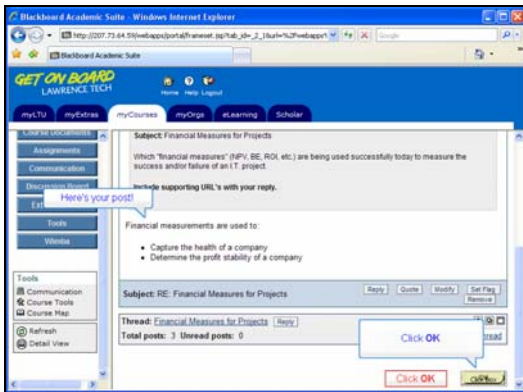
Blackboard Academic Suite - Windows Internet Explorer

http://207.73.64.59/webapps/portal/frameset.jsp?tab_id=_2_1&url=%2Fwebapps%

Google

Blackboard Academic Suite

GET ON BOARD
LAWRENCE TECH

Home Help Logout

myLTU myExtras myCourses myOrgs eLearning Scholar

Course Documents
Assignments
Communication
Discussion Board
Ext
Tools
Wimba

Here's your post!

Tools
Communication
Course Tools
Course Map

Refresh
Detail View

Subject: Financial Measures for Projects

Which "financial measures" (NPV, BE, ROI, etc.) are being used successfully today to measure the success and/or failure of an I.T. project.

Include supporting URL's with your reply.

Financial measurements are used to:

- Capture the health of a company
- Determine the profit stability of a company

Subject: RE: Financial Measures for Projects

Reply Quote Modify Set Flag Remove

Thread: Financial Measures for Projects Reply

Total posts: 3 Unread posts: 0

Click OK

Click OK

OK